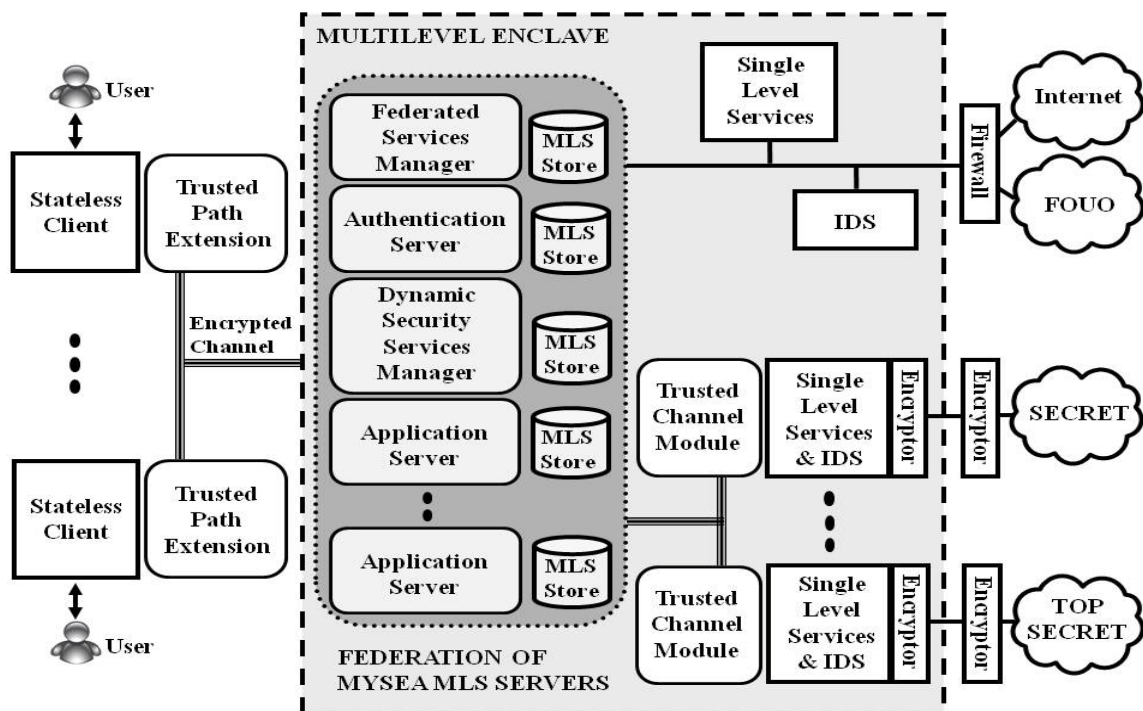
MULTILEVEL ENCLAVE

User

Stateless Client

Trusted Path Extension

Encrypted Channel

Stateless Client

Trusted Path Extension

User

Federated Services Manager

MLS Store

Authentication Server

MLS Store

Dynamic Security Services Manager

MLS Store

Application Server

MLS Store

Application Server

MLS Store

FEDERATION OF MYSEA MLS SERVERS

Single Level Services

IDS

Firewall

Internet

FOUO

Trusted Channel Module

Single Level Services & IDS

Encryptor

Encryptor

SECRET

Trusted Channel Module

Single Level Services & IDS

Encryptor

Encryptor

TOP SECRET